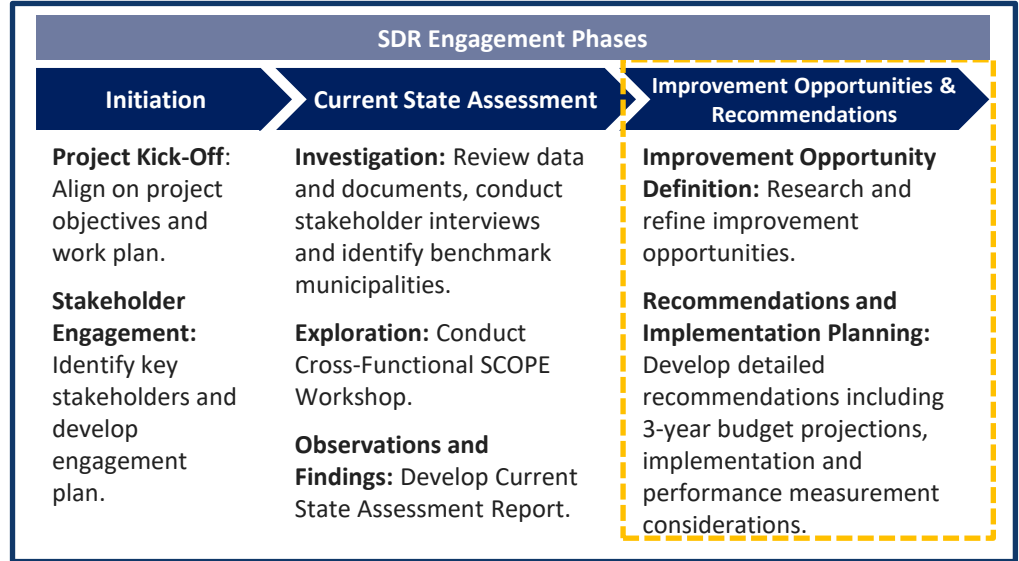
SDR Engagement Phases

Initiation

Current State Assessment

Improvement Opportunities & Recommendations

Project Kick-Off: Align on project objectives and work plan.

Stakeholder Engagement: Identify key stakeholders and develop engagement plan.

Investigation: Review data and documents, conduct stakeholder interviews and identify benchmark municipalities.

Exploration: Conduct Cross-Functional SCOPE Workshop.

Observations and Findings: Develop Current State Assessment Report.

Improvement Opportunity Definition: Research and refine improvement opportunities.

Recommendations and Implementation Planning: Develop detailed recommendations including 3-year budget projections, implementation and performance measurement considerations.